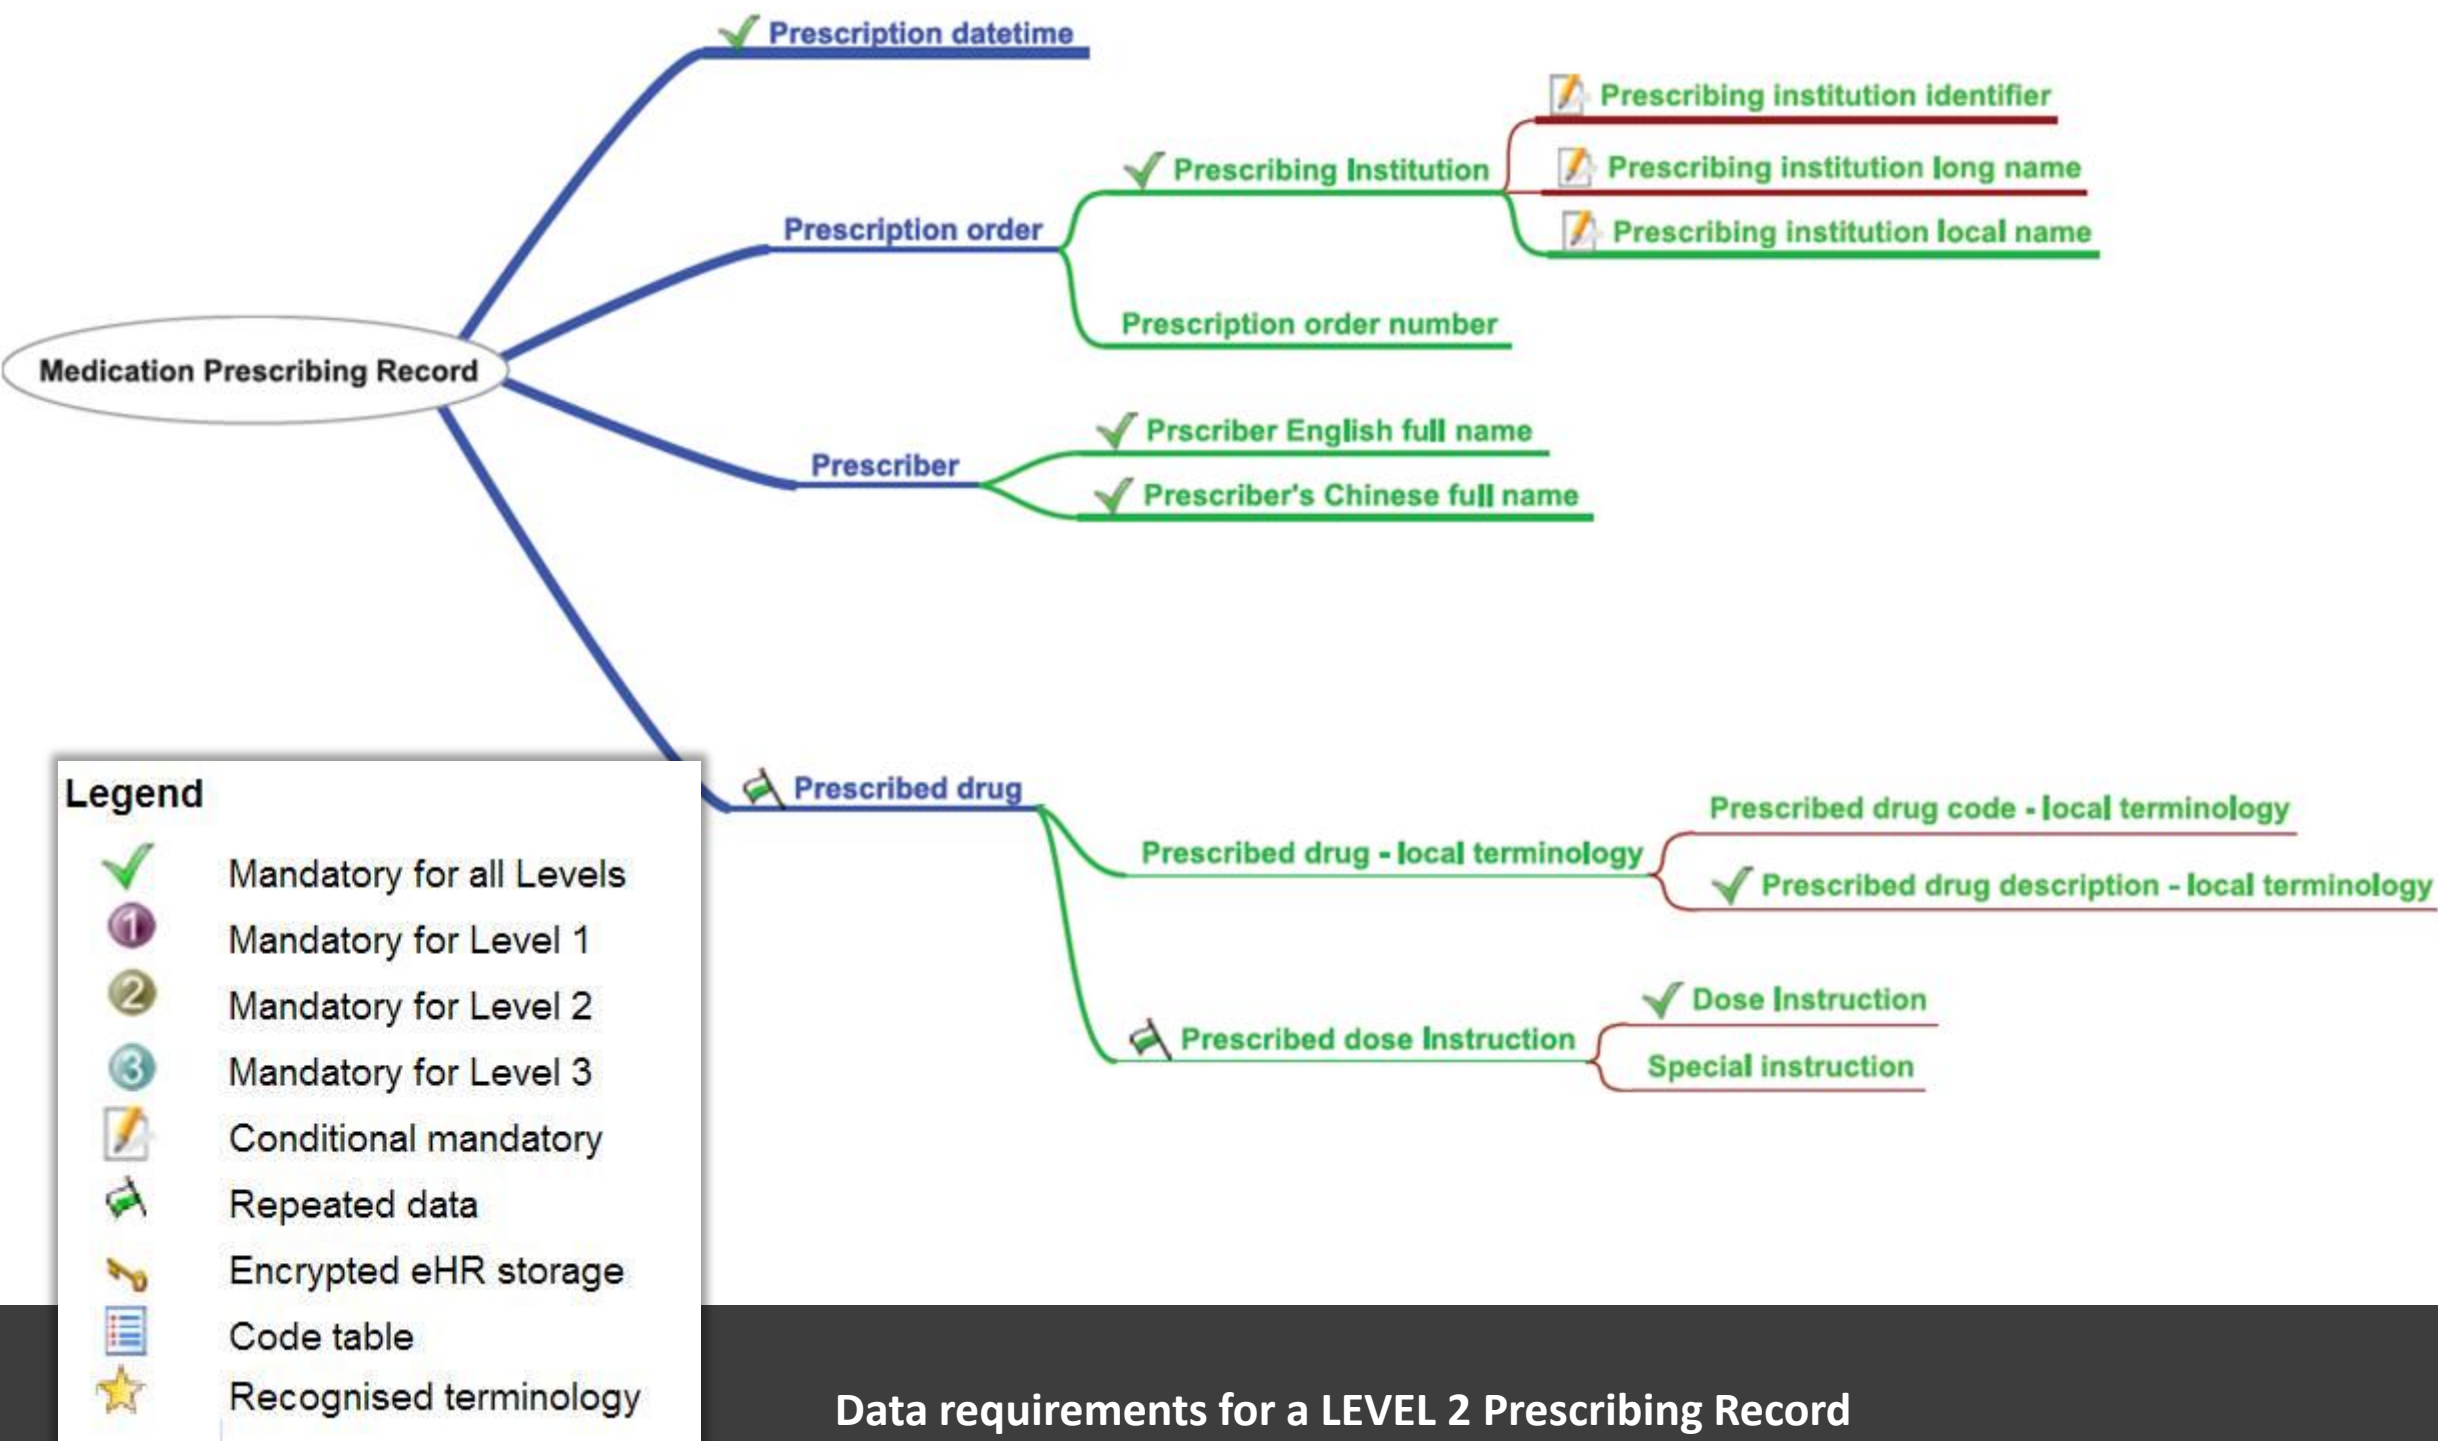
Prescription datetime

Prescribing institution identifier

Prescribing Institution

Prescribing institution long name

Prescription order

Prescribing institution local name

Prescription order number

Medication Prescribing Record

Prscriber English full name

Prescriber

Prescriber's Chinese full name

Legend

Prescribed drug

Prescribed drug code - local terminology

Prescribed drug - local terminology

Prescribed drug description - local terminology

Mandatory for all Levels

Mandatory for Level 1

Mandatory for Level 2

Dose Instruction

Mandatory for Level 3

Prescribed dose Instruction

Special instruction

Conditional mandatory

Repeated data

Encrypted eHR storage

Code table

Recognised terminology

Data requirements for a LEVEL 2 Prescribing Record